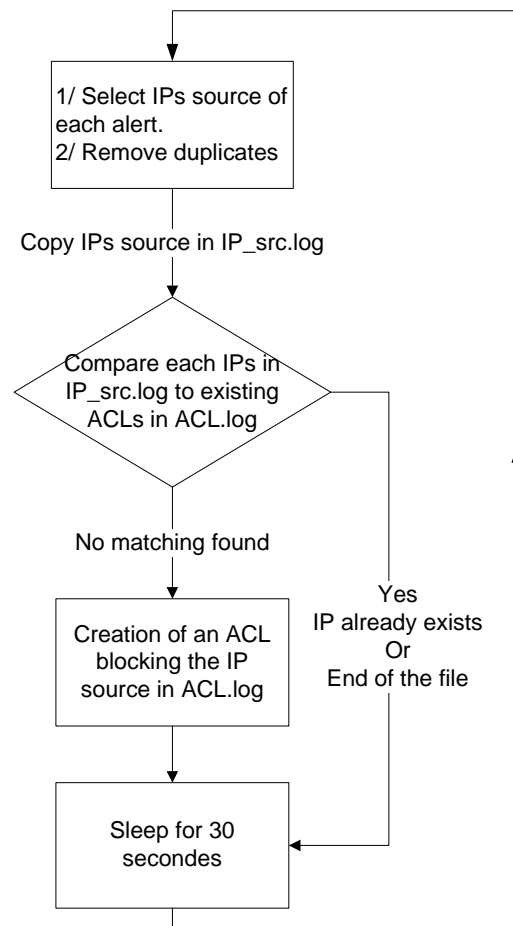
1/ Select IPs source of each alert.
2/ Remove duplicates

Copy IPs source in IP_src.log

Compare each IPs in IP_src.log to existing ACLs in ACL.log

No matching found

Yes
IP already exists
Or
End of the file

Creation of an ACL blocking the IP source in ACL.log

Sleep for 30 secondes